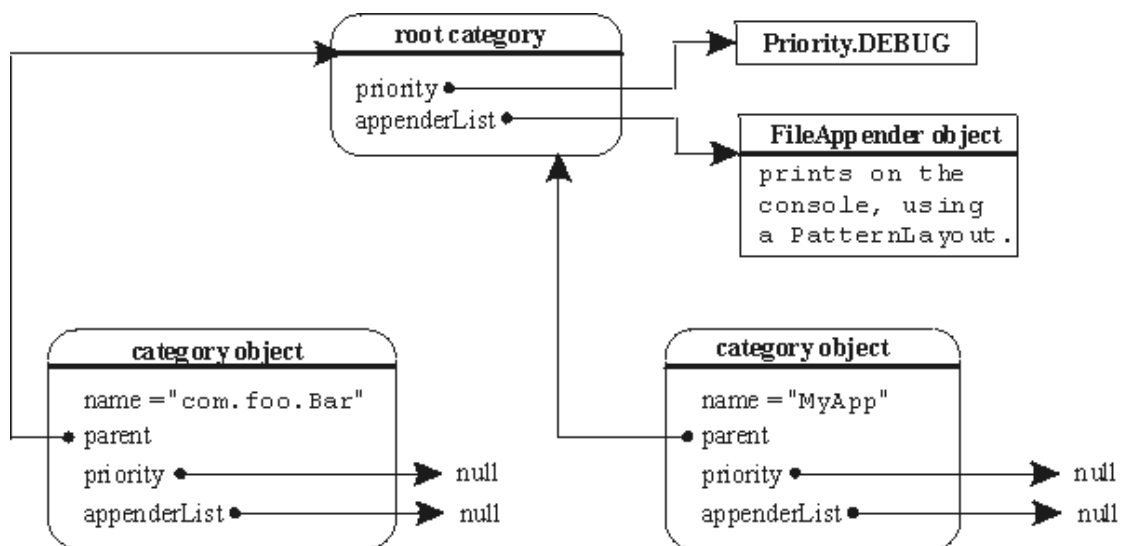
root category

priority

appenderList

Priority.DEBUG

FileAppender object

prints on the console, using a PatternLayout.

category object

name = "com.foo.Bar"

parent

priority

null

appenderList

null

category object

name = "MyApp"

parent

priority

null

appenderList

null